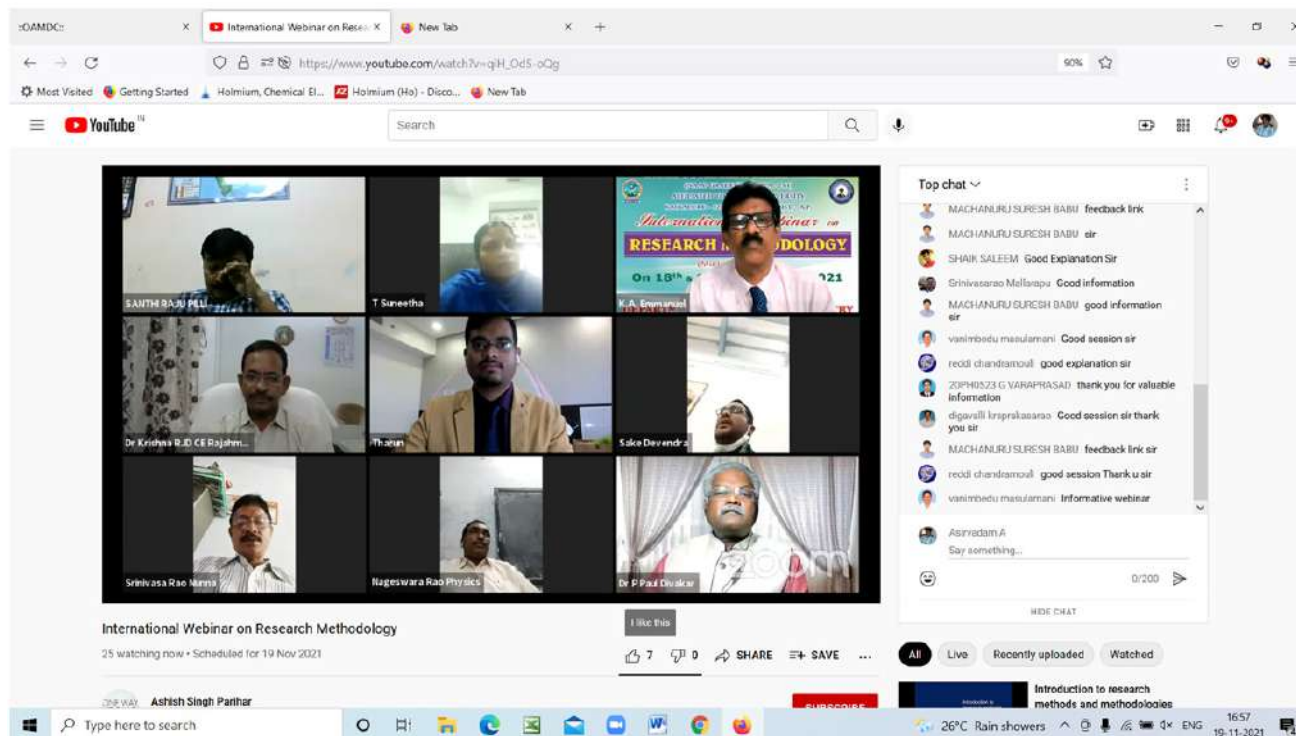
:OAMDC:: ×
International Webinar on Resea ×
New Tab ×
+

https://www.youtube.com/watch?v=qiH_Od5-oQg
90%

Most Visited  Getting Started  Holmium, Chemical El...  Holmium (Ho) - Disco...  New Tab

YouTube IN
Search

SANTHI RAJU PILLI
T Suneetha
RESEARCH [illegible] ODOLOGY
On 18th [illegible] 2021
K.A. Emmanuel
Dr Krishna RJD CE Rajahm...
Tharun
Sake Devendra
Srinivasa Rao Nunna
Nageswara Rao Physics
Dr P Paul Divakar
zoom

I like this

International Webinar on Research Methodology
25 watching now • Scheduled for 19 Nov 2021
7  0  SHARE  SAVE  ...
Ashish Singh Parihar
SUBSCRIBE

Top chat
MACHANURU SURESH BABU feedback link
MACHANURU SURESH BABU sir
SHAIK SALEEM Good Explanation Sir
Srinivasarao Mellampu Good information
MACHANURU SURESH BABU good information sir
vanimbedu masulamani Good session sir
reddi chandramouli good explanation sir
20PH0523 G VARAPRASAD thank you for valuable information
digavalli kreprakasarao Good session sir thank you sir
MACHANURU SURESH BABU feedback link sir
reddi chandramouli good session Thank u sir
vanimbedu masulamani Informative webinar
Asirvadam A
Say something...
0/200
HIDE CHAT

All  Live  Recently uploaded  Watched
Introduction to research methods and methodologies

Type here to search
26°C Rain showers  ENG  16:57 19-11-2021